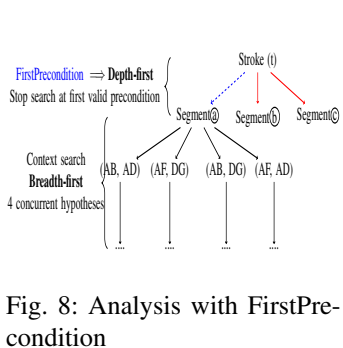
FirstPrecondition $\Rightarrow$ **Depth-first**
Stop search at first valid precondition

Stroke (t)

Segment ⓐ Segment ⓑ Segment ⓒ

Context search
**Breadth-first**
4 concurrent hypotheses

(AB, AD) (AF, DG) (AB, DG) (AF, AD)

.... .... .... ....

Fig. 8: Analysis with FirstPrecondition